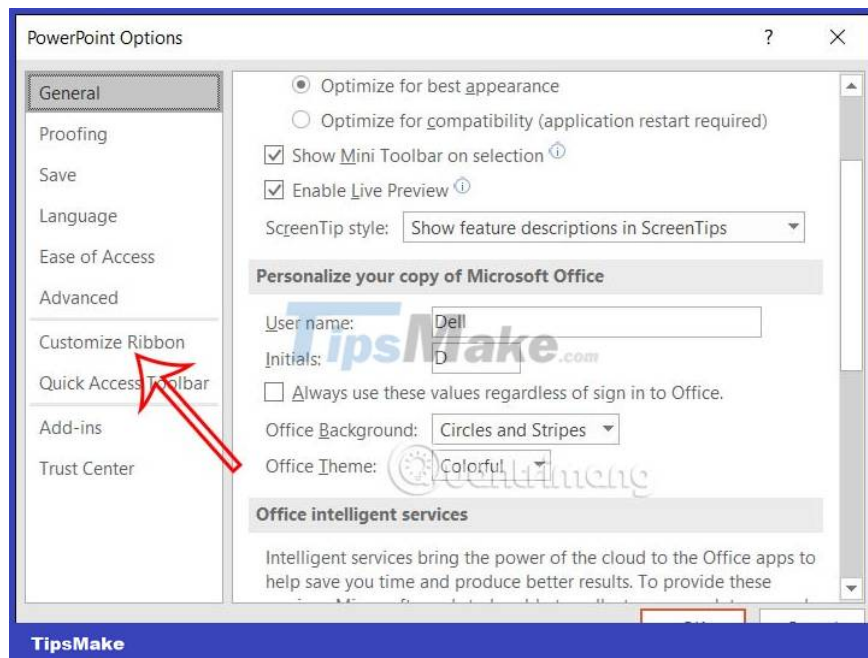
PowerPoint Options

?

General
Proofing
Save
Language
Ease of Access
Advanced
Customize Ribbon
Quick Access Toolbar
Add-ins
Trust Center

Optimize for best appearance
Optimize for compatibility (application restart required)
Show Mini Toolbar on selection
Enable Live Preview
ScreenTip style: Show feature descriptions in ScreenTips

Personalize your copy of Microsoft Office

User name: Dell
Initials: D
Always use these values regardless of sign in to Office.
Office Background: Circles and Stripes
Office Theme: Colorful

Office intelligent services

Intelligent services bring the power of the cloud to the Office apps to help save you time and produce better results. To provide these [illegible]

TipsMake.com

TipsMake